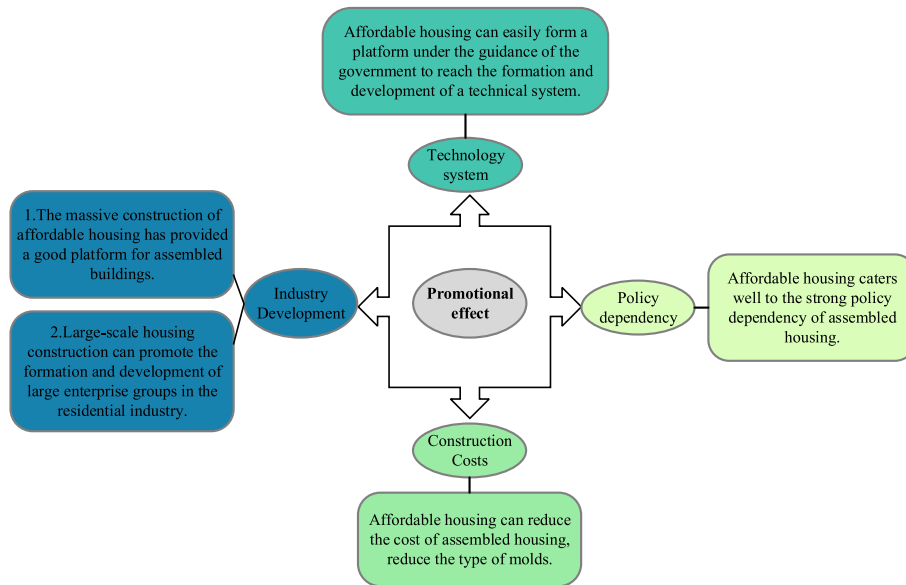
Affordable housing can easily form a platform under the guidance of the government to reach the formation and development of a technical system.

Technology system

1.The massive construction of affordable housing has provided a good platform for assembled buildings.

2.Large-scale housing construction can promote the formation and development of large enterprise groups in the residential industry.

Industry Development

Promotional effect

Policy dependency

Affordable housing caters well to the strong policy dependency of assembled housing.

Construction Costs

Affordable housing can reduce the cost of assembled housing, reduce the type of molds.